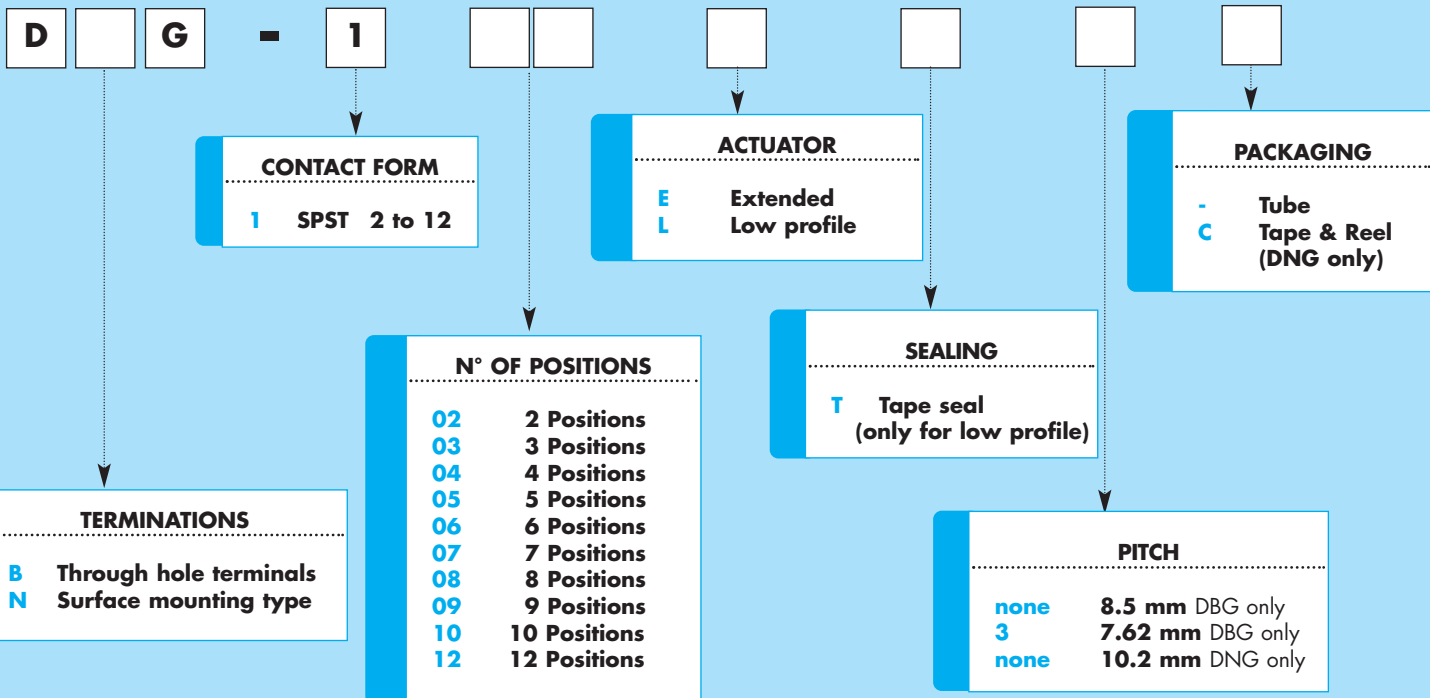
D G - 1

CONTACT FORM

1 SPST 2 to 12

ACTUATOR

E Extended
L Low profile

PACKAGING

- Tube
C Tape & Reel (DNG only)

SEALING

T Tape seal (only for low profile)

N° OF POSITIONS

| | |
|---|---|
| 02 | 2 Positions |
| 03 | 3 Positions |
| 04 | 4 Positions |
| 05 | 5 Positions |
| 06 | 6 Positions |
| 07 | 7 Positions |
| 08 | 8 Positions |
| 09 | 9 Positions |
| 10 | 10 Positions |
| 12 | 12 Positions |

TERMINATIONS

B Through hole terminals
N Surface mounting type

PITCH

| | |
|---|---|
| none | 8.5 mm DBG only |
| 3 | 7.62 mm DBG only |
| none | 10.2 mm DNG only |